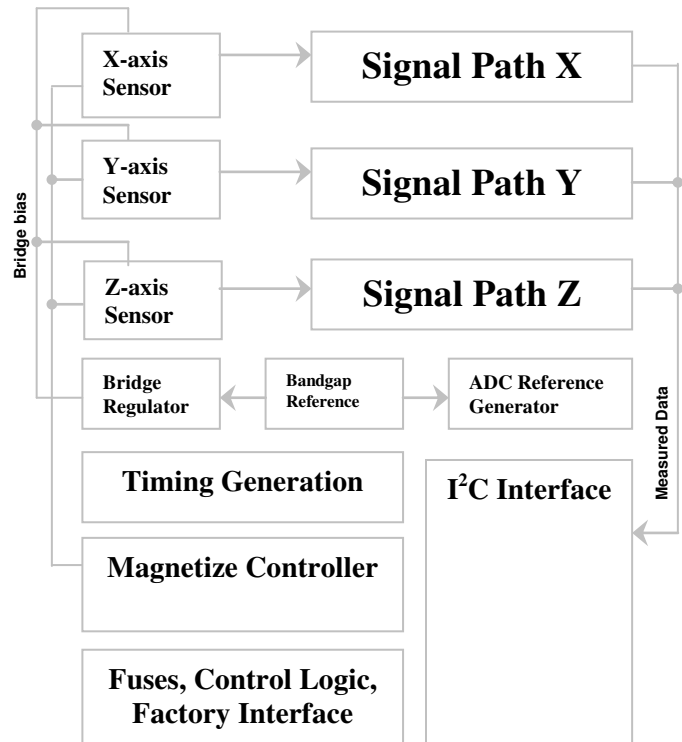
X-axis Sensor

Signal Path X

Y-axis Sensor

Signal Path Y

Bridge bias

Z-axis Sensor

Signal Path Z

Bridge Regulator

Bandgap Reference

ADC Reference Generator

Measured Data

Timing Generation

I$^2$C Interface

Magnetize Controller

Fuses, Control Logic, Factory Interface